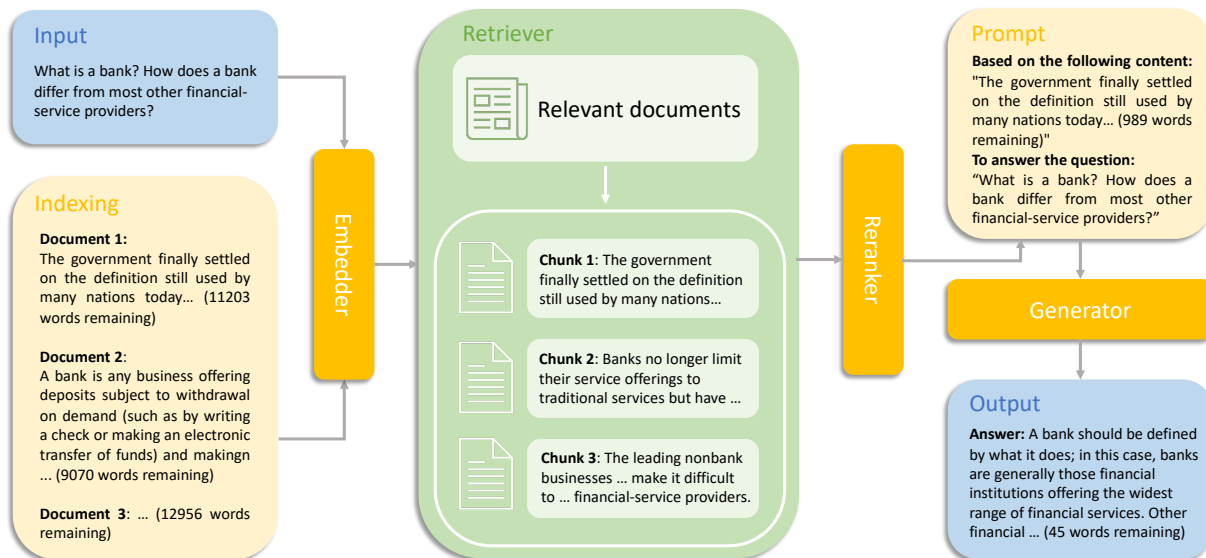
Input

What is a bank? How does a bank differ from most other financial-service providers?

Indexing

Document 1:
The government finally settled on the definition still used by many nations today… (11203 words remaining)

Document 2:
A bank is any business offering deposits subject to withdrawal on demand (such as by writing a check or making an electronic transfer of funds) and makingn ... (9070 words remaining)

Document 3: … (12956 words remaining)

Embedder

Retriever

Relevant documents

Chunk 1: The government finally settled on the definition still used by many nations…

Chunk 2: Banks no longer limit their service offerings to traditional services but have …

Chunk 3: The leading nonbank businesses … make it difficult to … financial-service providers.

Reranker

Prompt

Based on the following content:
"The government finally settled on the definition still used by many nations today… (989 words remaining)"
To answer the question:
“What is a bank? How does a bank differ from most other financial-service providers?”

Generator

Output

Answer: A bank should be defined by what it does; in this case, banks are generally those financial institutions offering the widest range of financial services. Other financial … (45 words remaining)